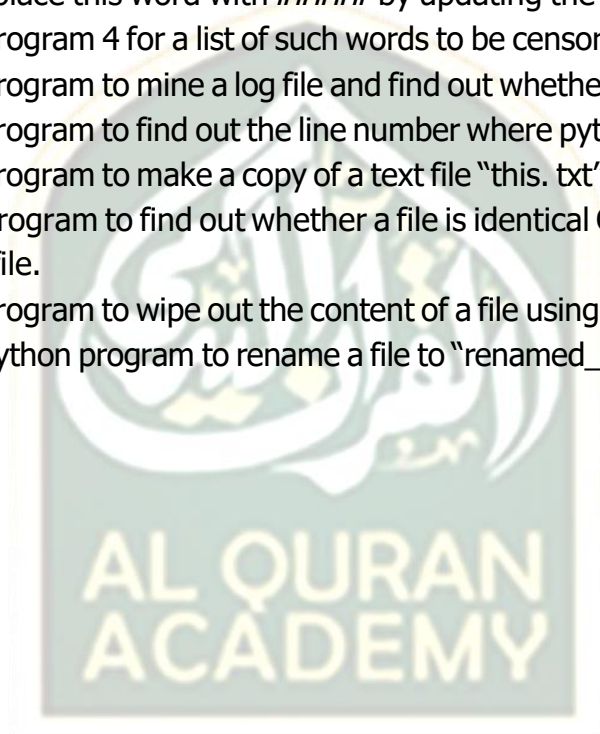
place this word with ###### by updating the
rogram 4 for a list of such words to be censor
rogram to mine a log file and find out whethe
rogram to find out the line number where pyt
rogram to make a copy of a text file "this. txt"
rogram to find out whether a file is identical
ile.
rogram to wipe out the content of a file using
ython program to rename a file to "renamed_

AL QURAN
ACADEMY